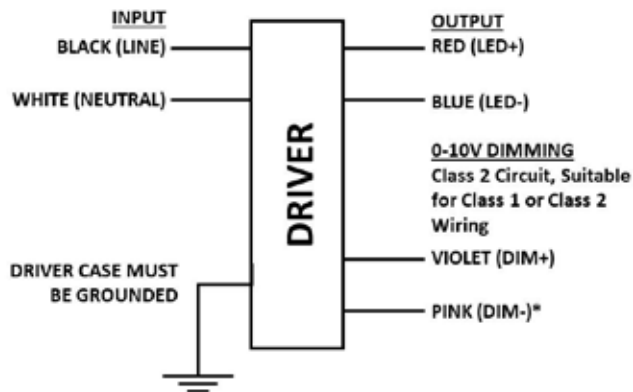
INPUT
BLACK (LINE)
WHITE (NEUTRAL)

DRIVER

OUTPUT
RED (LED+)
BLUE (LED-)

0-10V DIMMING
Class 2 Circuit, Suitable for Class 1 or Class 2 Wiring
VIOLET (DIM+)
PINK (DIM-)*

DRIVER CASE MUST BE GROUNDED